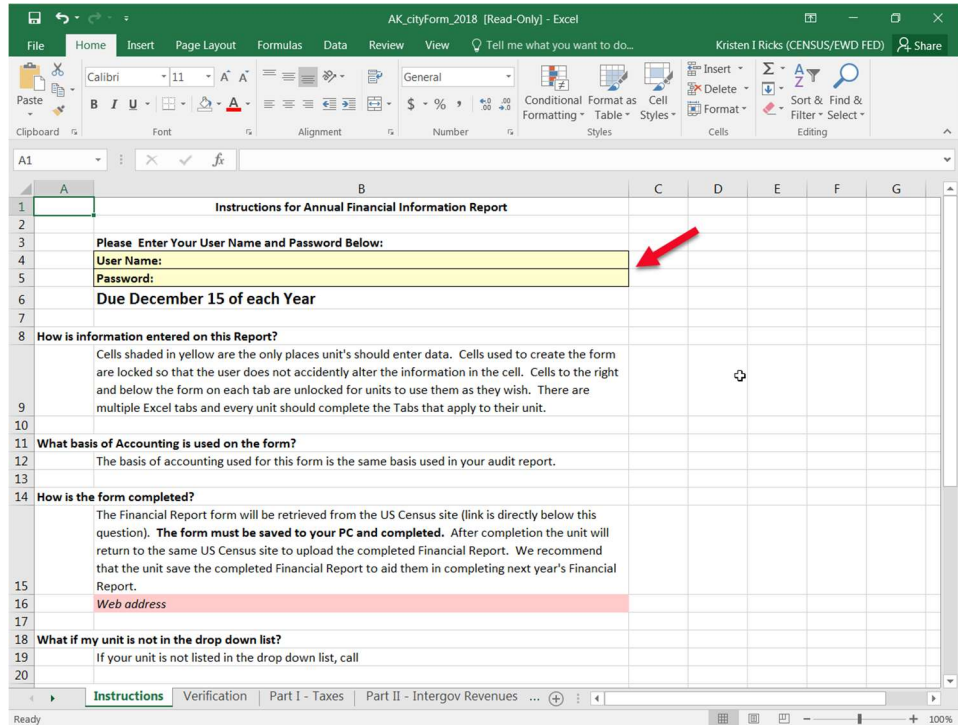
AK_cityForm_2018 [Read-Only] - Excel

File Home Insert Page Layout Formulas Data Review View Tell me what you want to do... Kristen I Ricks (CENSUS/EWD FED) Share

Paste
Clipboard
Calibri 11 A A
B I U
Font
Alignment
General
$ % ,
Number
Conditional Formatting
Format as Table
Cell Styles
Styles
Insert
Delete
Format
Cells
Sort & Filter
Find & Select
Editing

A1 fx

| | A | B | C | D | E | F | G |
|---|---|---|---|---|---|---|---|
| 1 | | Instructions for Annual Financial Information Report | | | | | |
| 2 | | | | | | | |
| 3 | | Please Enter Your User Name and Password Below: | | | | | |
| 4 | | User Name: | | | | | |
| 5 | | Password: | | | | | |
| 6 | | Due December 15 of each Year | | | | | |
| 7 | | | | | | | |
| 8 | How is information entered on this Report? | | | | | | |
| 9 | | Cells shaded in yellow are the only places unit's should enter data. Cells used to create the form are locked so that the user does not accidently alter the information in the cell. Cells to the right and below the form on each tab are unlocked for units to use them as they wish. There are multiple Excel tabs and every unit should complete the Tabs that apply to their unit. | | | | | |
| 10 | | | | | | | |
| 11 | What basis of Accounting is used on the form? | | | | | | |
| 12 | | The basis of accounting used for this form is the same basis used in your audit report. | | | | | |
| 13 | | | | | | | |
| 14 | How is the form completed? | | | | | | |
| 15 | | The Financial Report form will be retrieved from the US Census site (link is directly below this question). The form must be saved to your PC and completed. After completion the unit will return to the same US Census site to upload the completed Financial Report. We recommend that the unit save the completed Financial Report to aid them in completing next year's Financial Report. | | | | | |
| 16 | | Web address | | | | | |
| 17 | | | | | | | |
| 18 | What if my unit is not in the drop down list? | | | | | | |
| 19 | | If your unit is not listed in the drop down list, call | | | | | |
| 20 | | | | | | | |

Instructions | Verification | Part I - Taxes | Part II - Intergov Revenues ...

Ready 100%